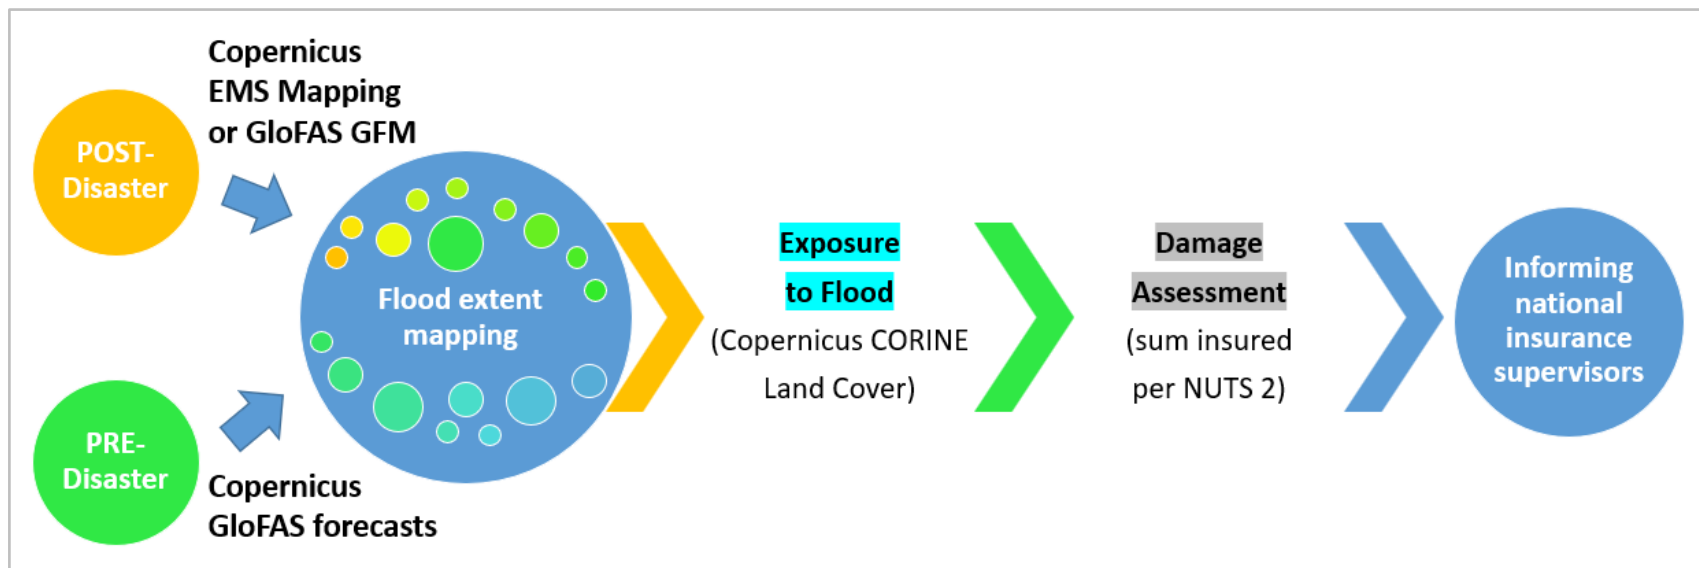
POST-Disaster

Copernicus EMS Mapping or GloFAS GFM

PRE-Disaster

Copernicus GloFAS forecasts

Flood extent mapping

Exposure to Flood (Copernicus CORINE Land Cover)

Damage Assessment (sum insured per NUTS 2)

Informing national insurance supervisors